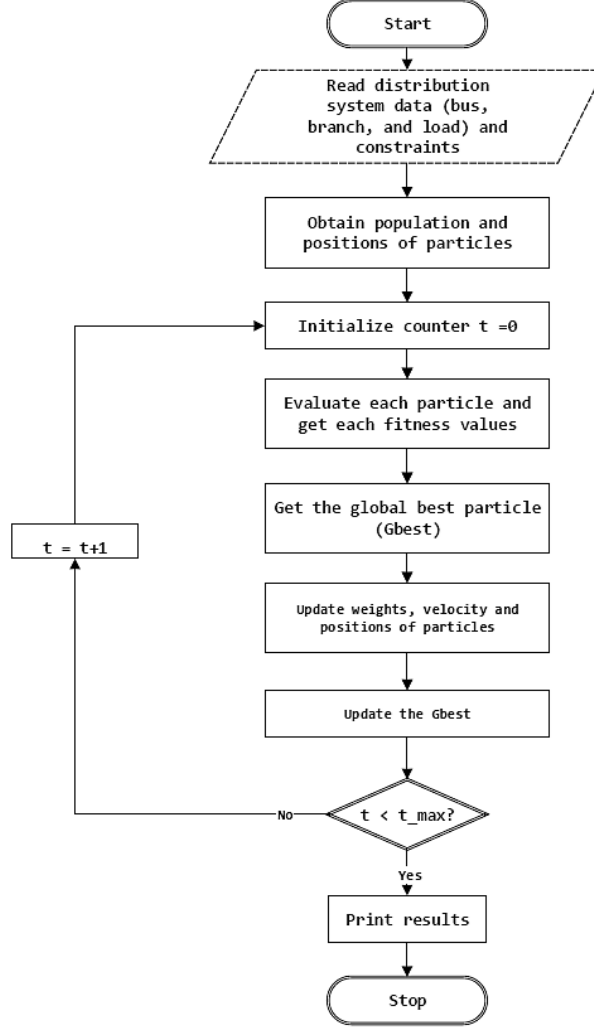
Start

Read distribution system data (bus, branch, and load) and constraints

Obtain population and positions of particles

Initialize counter t =0

Evaluate each particle and get each fitness values

Get the global best particle (Gbest)

Update weights, velocity and positions of particles

Update the Gbest

t < t_max?

No

t = t+1

Yes

Print results

Stop